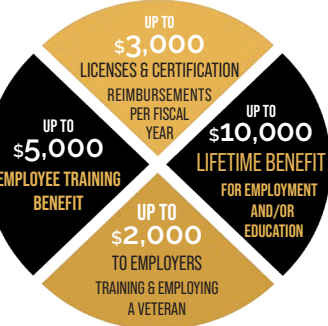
UP TO
$3,000
LICENSES & CERTIFICATION
REIMBURSEMENTS PER FISCAL YEAR

UP TO
$5,000
EMPLOYEE TRAINING BENEFIT

UP TO
$10,000
LIFETIME BENEFIT
FOR EMPLOYMENT AND/OR EDUCATION

UP TO
$2,000
TO EMPLOYERS
TRAINING & EMPLOYING A VETERAN